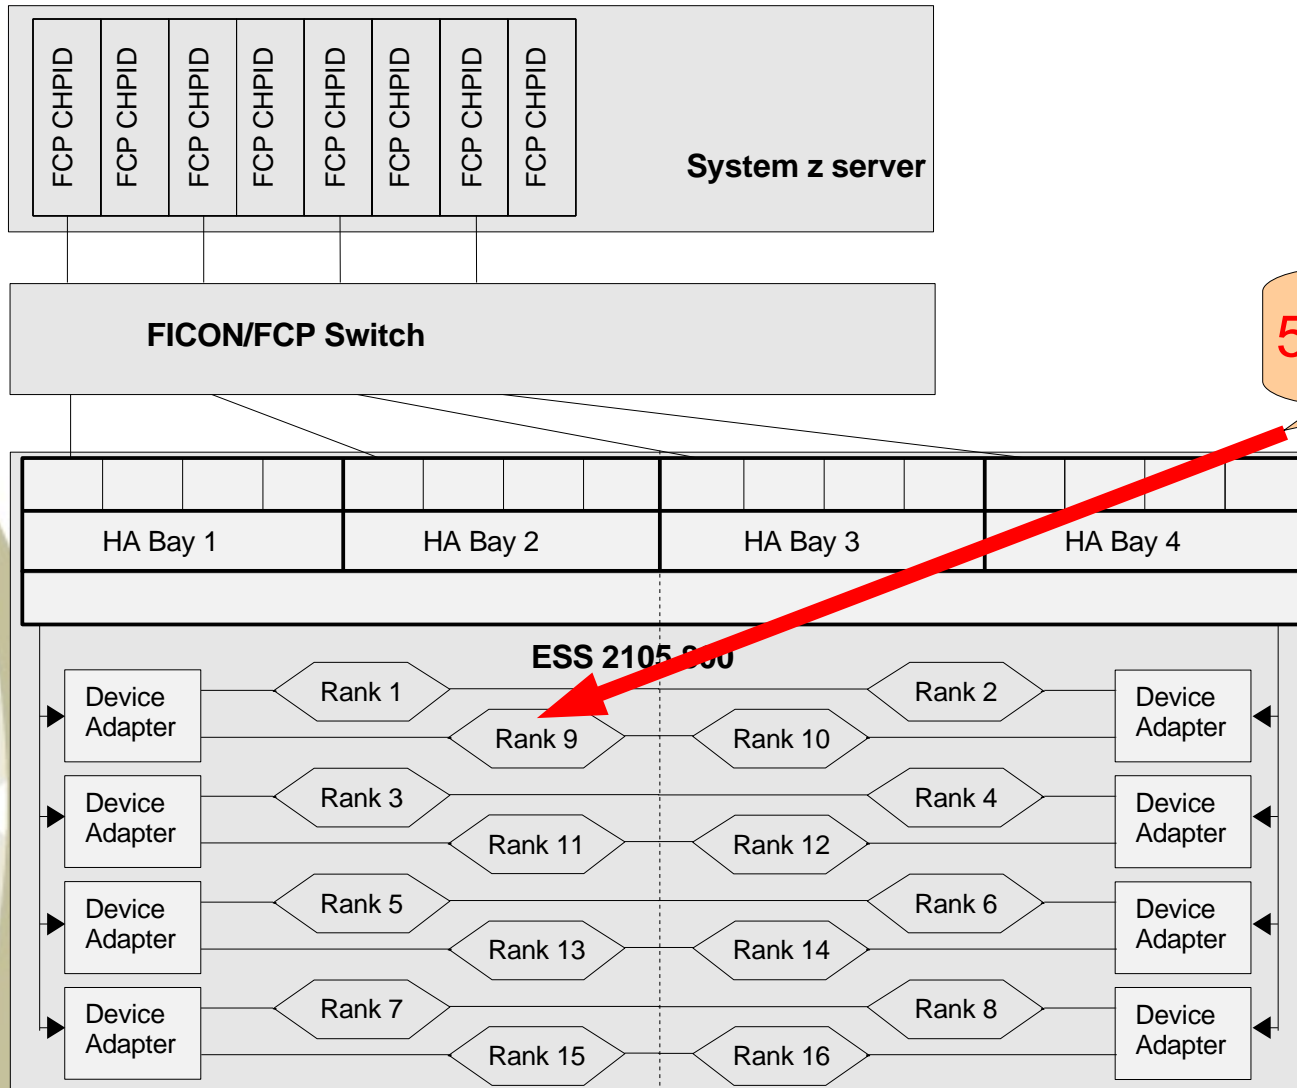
FCP CHPID
FCP CHPID
FCP CHPID
FCP CHPID
FCP CHPID
FCP CHPID
FCP CHPID
FCP CHPID

System z server

FICON/FCP Switch

5

HA Bay 1
HA Bay 2
HA Bay 3
HA Bay 4

ESS 2105 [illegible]

Device Adapter
Rank 1
Rank 2
Device Adapter
Rank 9
Rank 10

Device Adapter
Rank 3
Rank 4
Device Adapter
Rank 11
Rank 12

Device Adapter
Rank 5
Rank 6
Device Adapter
Rank 13
Rank 14

Device Adapter
Rank 7
Rank 8
Device Adapter
Rank 15
Rank 16